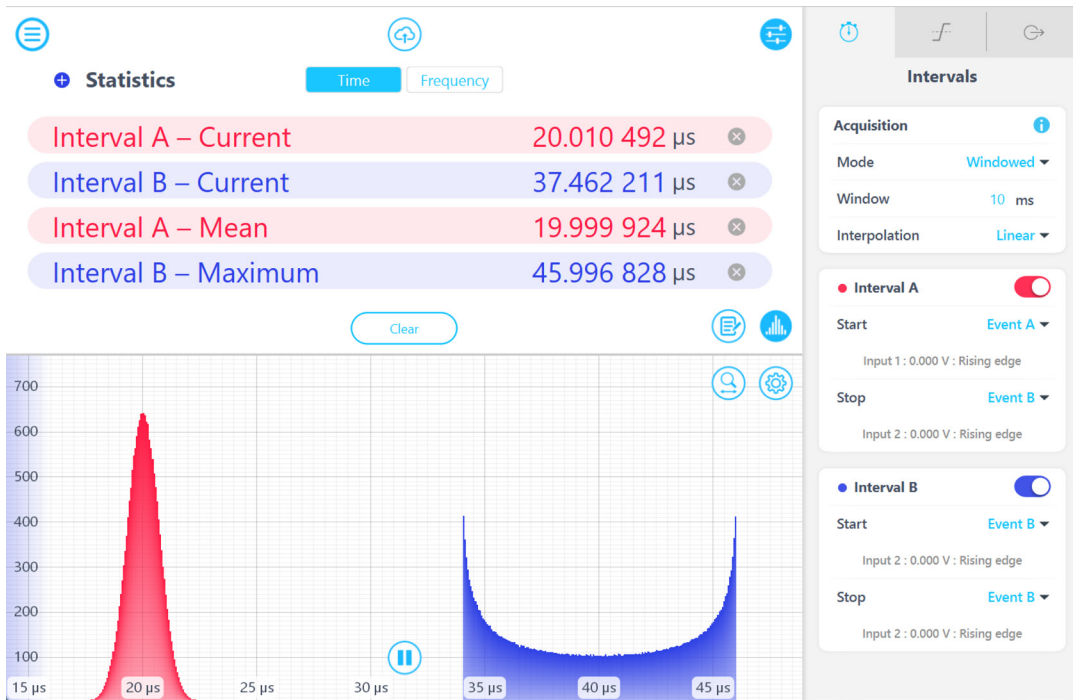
Statistics

Time Frequency

Interval A – Current 20.010 492 µs

Interval B – Current 37.462 211 µs

Interval A – Mean 19.999 924 µs

Interval B – Maximum 45.996 828 µs

Clear

700
600
500
400
300
200
100

15 µs 20 µs 25 µs 30 µs 35 µs 40 µs 45 µs

Intervals

Acquisition

Mode Windowed

Window 10 ms

Interpolation Linear

Interval A

Start Event A

Input 1 : 0.000 V : Rising edge

Stop Event B

Input 2 : 0.000 V : Rising edge

Interval B

Start Event B

Input 2 : 0.000 V : Rising edge

Stop Event B

Input 2 : 0.000 V : Rising edge